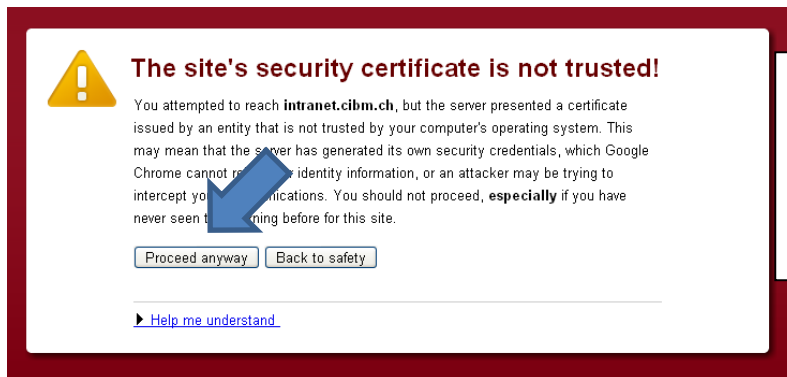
The site's security certificate is not trusted!

You attempted to reach **intranet.cibm.ch**, but the server presented a certificate issued by an entity that is not trusted by your computer's operating system. This may mean that the s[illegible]er has generated its own security credentials, which Google Chrome cannot r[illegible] identity information, or an attacker may be trying to intercept yo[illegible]ications. You should not proceed, **especially** if you have never seen t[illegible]ning before for this site.

Proceed anyway Back to safety

Help me understand